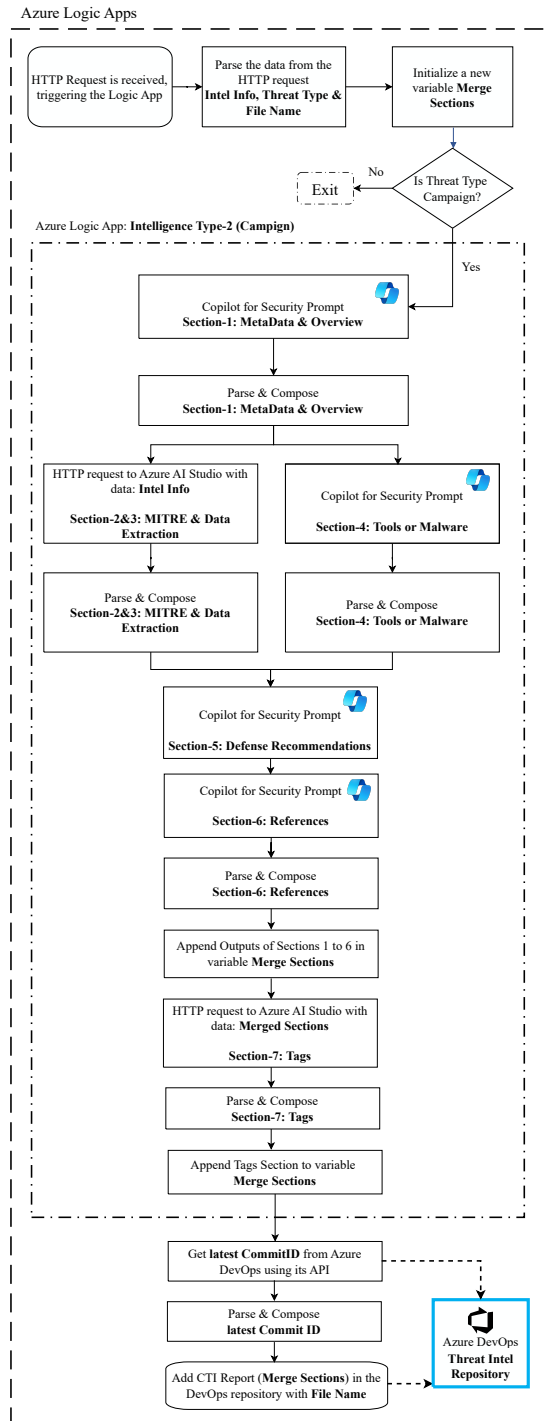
Azure Logic Apps

HTTP Request is received, triggering the Logic App

Parse the data from the HTTP request **Intel Info, Threat Type & File Name**

Initialize a new variable **Merge Sections**

Is Threat Type Campaign?

No

Exit

Azure Logic App: **Intelligence Type-2 (Campign)**

Yes

Copilot for Security Prompt **Section-1: MetaData & Overview**

Parse & Compose **Section-1: MetaData & Overview**

HTTP request to Azure AI Studio with data: **Intel Info**

**Section-2&3: MITRE & Data Extraction**

Copilot for Security Prompt

**Section-4: Tools or Malware**

Parse & Compose **Section-2&3: MITRE & Data Extraction**

Parse & Compose **Section-4: Tools or Malware**

Copilot for Security Prompt

**Section-5: Defense Recommendations**

Copilot for Security Prompt

**Section-6: References**

Parse & Compose **Section-6: References**

Append Outputs of Sections 1 to 6 in variable **Merge Sections**

HTTP request to Azure AI Studio with data: **Merged Sections**

**Section-7: Tags**

Parse & Compose **Section-7: Tags**

Append Tags Section to variable **Merge Sections**

Get **latest CommitID** from Azure DevOps using its API

Parse & Compose **latest Commit ID**

Add CTI Report (**Merge Sections**) in the DevOps repository with **File Name**

Azure DevOps **Threat Intel Repository**